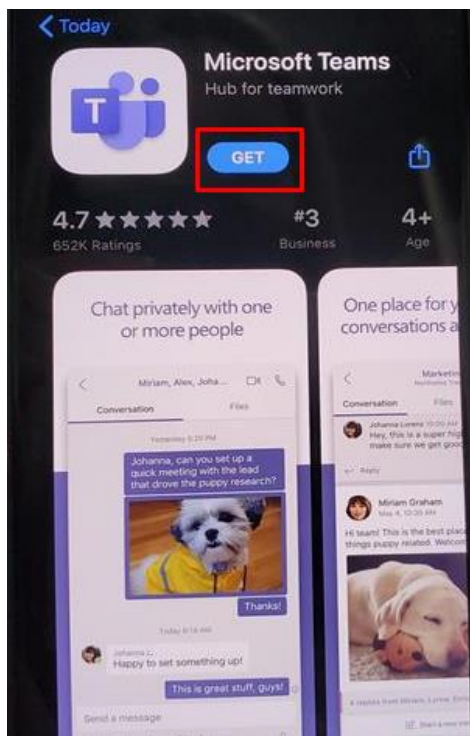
Today

Microsoft Teams
Hub for teamwork

GET

4.7 ★★★★★
652K Ratings

#3
Business

4+
Age

Chat privately with one or more people

Miriam, Alex, Joha...

Conversation

Files

Yesterday 5:20 PM

Johanna, can you set up a quick meeting with the lead that drove the puppy research?

Thanks!

Today 8:16 AM

Johanna L
Happy to set something up!

This is great stuff, guys!

Send a message

One place for y conversations a

Marketing

Conversation

Files

Johanna Lorenz 10:00 AM
Hey, this is a super hig make sure we get goo

Reply

Miriam Graham
May 4, 10:36 AM

Hi team! This is the best plac things puppy related. Welcom

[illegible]